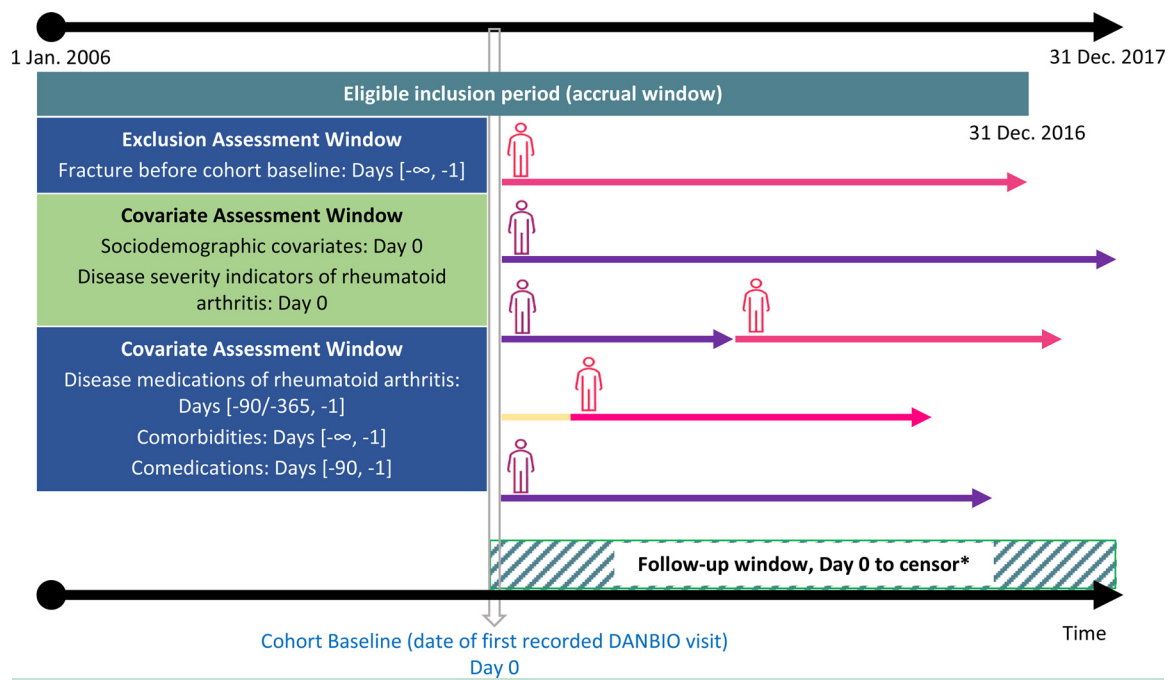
1 Jan. 2006

31 Dec. 2017

Eligible inclusion period (accrual window)

31 Dec. 2016

Exclusion Assessment Window

Fracture before cohort baseline: Days [-∞, -1]

Covariate Assessment Window

Sociodemographic covariates: Day 0

Disease severity indicators of rheumatoid arthritis: Day 0

Covariate Assessment Window

Disease medications of rheumatoid arthritis: Days [-90/-365, -1]

Comorbidities: Days [-∞, -1]

Comedications: Days [-90, -1]

Follow-up window, Day 0 to censor*

Time

Cohort Baseline (date of first recorded DANBIO visit)
Day 0